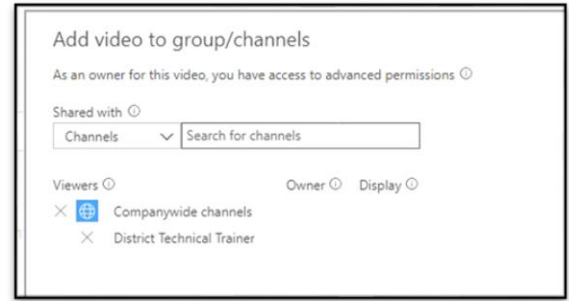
Add video to group/channels

As an owner for this video, you have access to advanced permissions ⓘ

Shared with ⓘ

Channels

Search for channels

Viewers ⓘ

Owner ⓘ

Display ⓘ

×

Companywide channels

×

District Technical Trainer